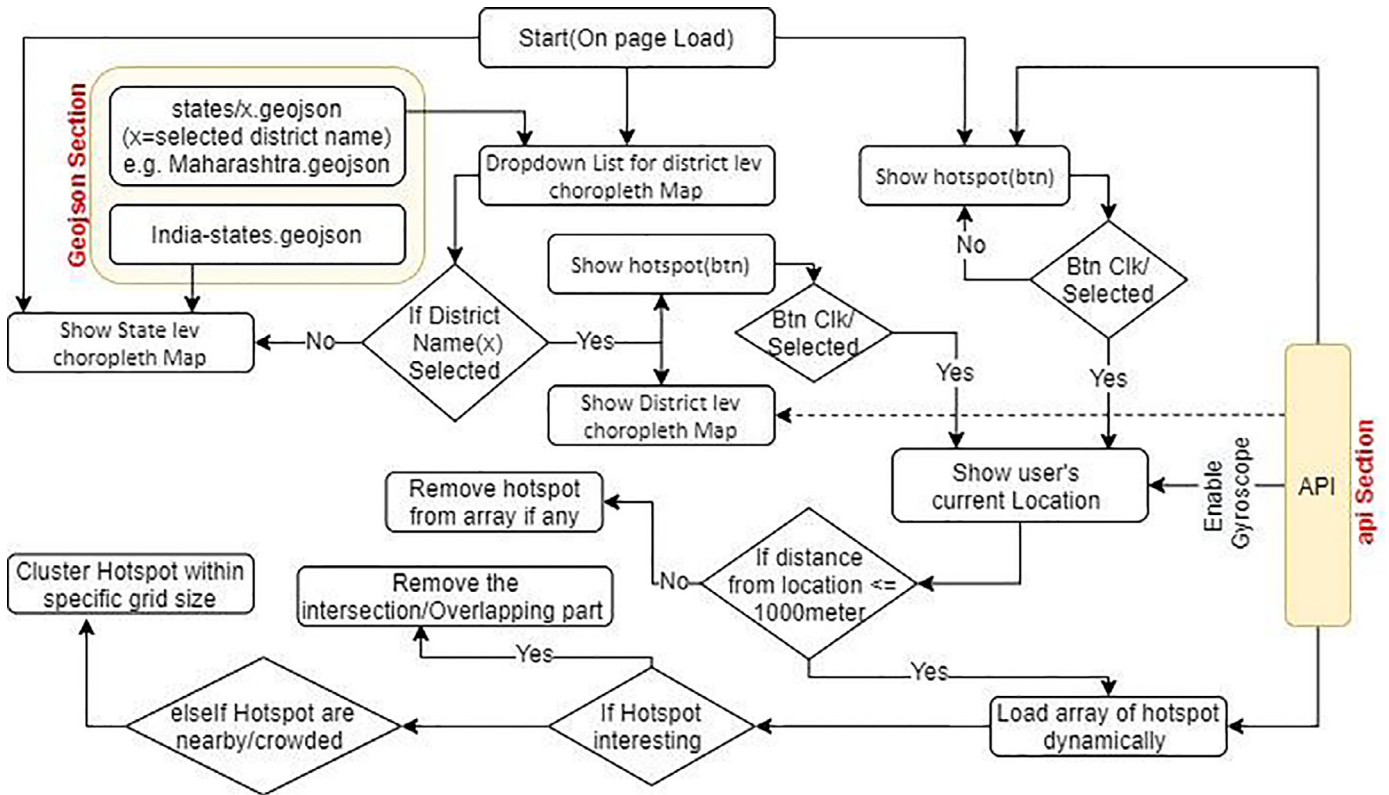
Start(On page Load)

Geojson Section

states/x.geojson (x=selected district name) e.g. Maharashtra.geojson

India-states.geojson

Dropdown List for district lev choropleth Map

Show hotspot(btn)

No

Btn Clk/ Selected

Show hotspot(btn)

Show State lev choropleth Map

No

If District Name(x) Selected

Yes

Btn Clk/ Selected

Yes

Yes

Show District lev choropleth Map

api Section

API

Enable Gyroscope

Show user's current Location

Remove hotspot from array if any

If distance from location <= 1000meter

No

Cluster Hotspot within specific grid size

Remove the intersection/Overlapping part

Yes

Yes

elseIf Hotspot are nearby/crowded

If Hotspot interesting

Load array of hotspot dynamically